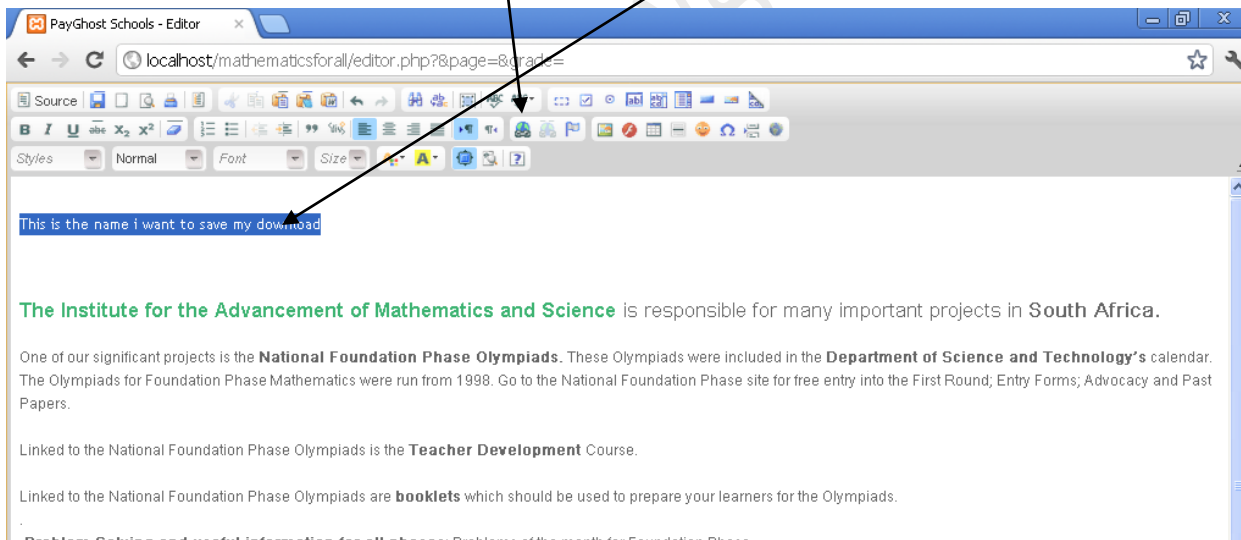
PayGhost Schools - Editor

localhost/mathematicsforall/editor.php?&page=&grade=

Source

Styles Normal Font Size

This is the name i want to save my download

The Institute for the Advancement of Mathematics and Science is responsible for many important projects in South Africa.

One of our significant projects is the National Foundation Phase Olympiads. These Olympiads were included in the Department of Science and Technology's calendar. The Olympiads for Foundation Phase Mathematics were run from 1998. Go to the National Foundation Phase site for free entry into the First Round; Entry Forms; Advocacy and Past Papers.

Linked to the National Foundation Phase Olympiads is the Teacher Development Course.

Linked to the National Foundation Phase Olympiads are booklets which should be used to prepare your learners for the Olympiads.

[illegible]